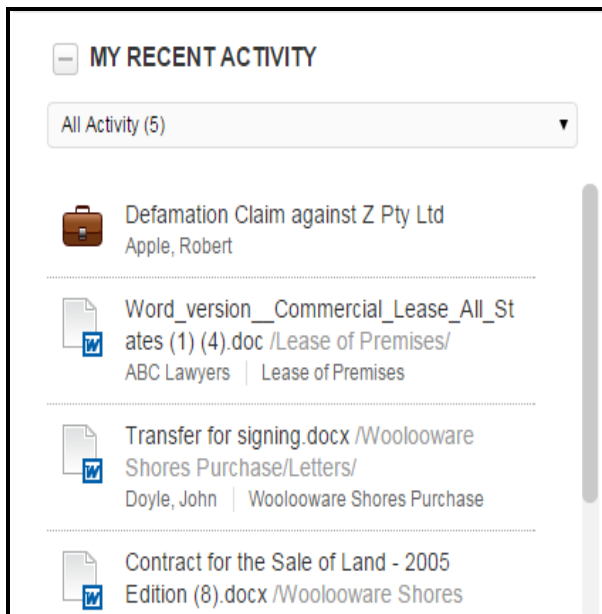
– MY RECENT ACTIVITY

All Activity (5) ▾

Defamation Claim against Z Pty Ltd
Apple, Robert

W Word_version__Commercial_Lease_All_States (1) (4).doc /Lease of Premises/
ABC Lawyers | Lease of Premises

W Transfer for signing.docx /Woolooware Shores Purchase/Letters/
Doyle, John | Woolooware Shores Purchase

W Contract for the Sale of Land - 2005 Edition (8).docx /Woolooware Shores